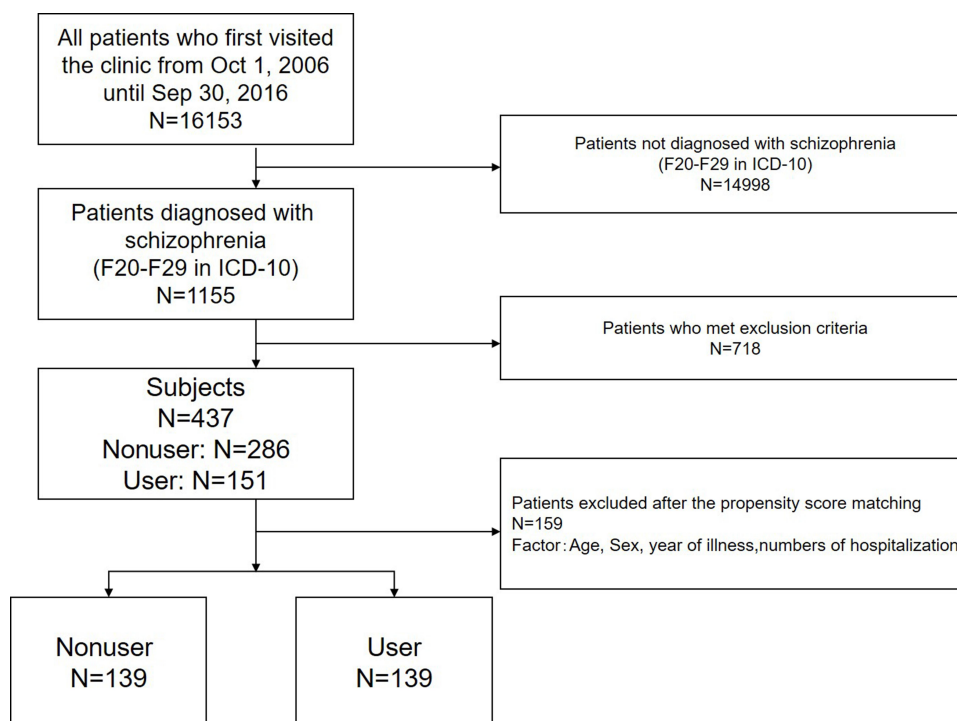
All patients who first visited the clinic from Oct 1, 2006 until Sep 30, 2016
N=16153

Patients not diagnosed with schizophrenia
(F20-F29 in ICD-10)
N=14998

Patients diagnosed with schizophrenia
(F20-F29 in ICD-10)
N=1155

Patients who met exclusion criteria
N=718

Subjects
N=437
Nonuser: N=286
User: N=151

Patients excluded after the propensity score matching
N=159
Factor: Age, Sex, year of illness,numbers of hospitalization

Nonuser
N=139

User
N=139